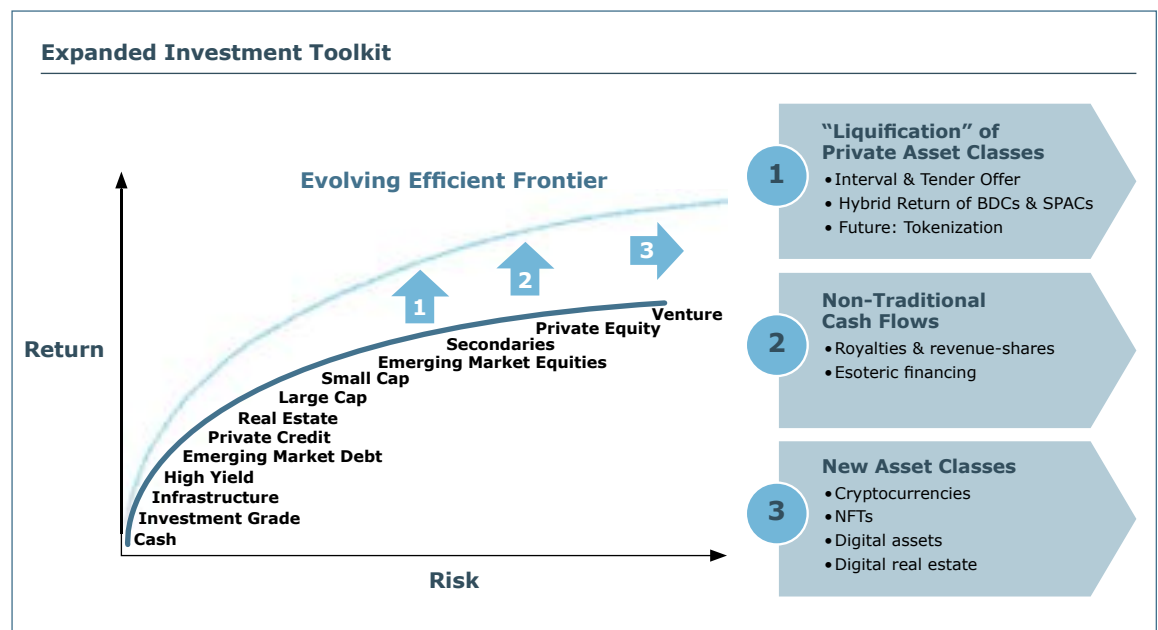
Expanded Investment Toolkit

Evolving Efficient Frontier

Return

Risk

1
2
3

Venture
Private Equity
Secondaries
Emerging Market Equities
Small Cap
Large Cap
Real Estate
Private Credit
Emerging Market Debt
High Yield
Infrastructure
Investment Grade
Cash

1
"Liquification" of Private Asset Classes
• Interval & Tender Offer
• Hybrid Return of BDCs & SPACs
• Future: Tokenization

2
Non-Traditional Cash Flows
• Royalties & revenue-shares
• Esoteric financing

3
New Asset Classes
• Cryptocurrencies
• NFTs
• Digital assets
• Digital real estate